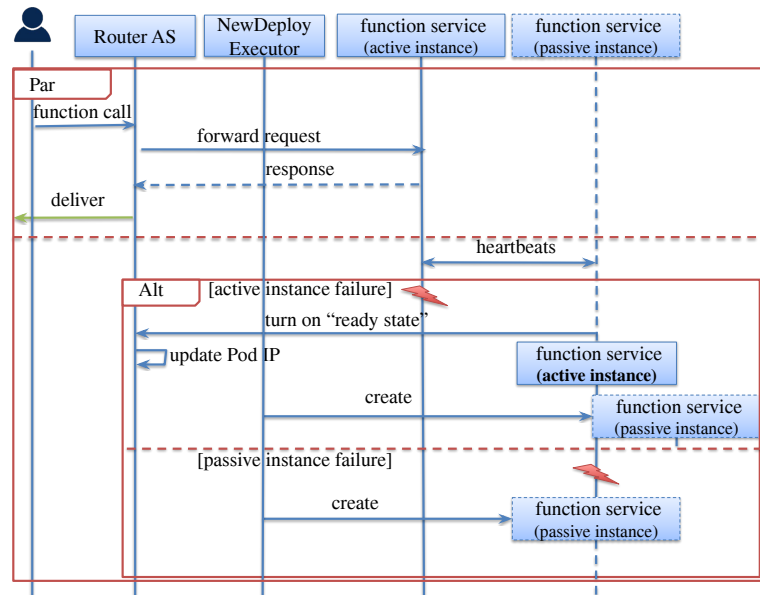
Router AS

NewDeploy Executor

function service (active instance)

function service (passive instance)

Par

function call

forward request

response

deliver

heartbeats

Alt [active instance failure]

turn on "ready state"

update Pod IP

function service (active instance)

create

function service (passive instance)

[passive instance failure]

create

function service (passive instance)